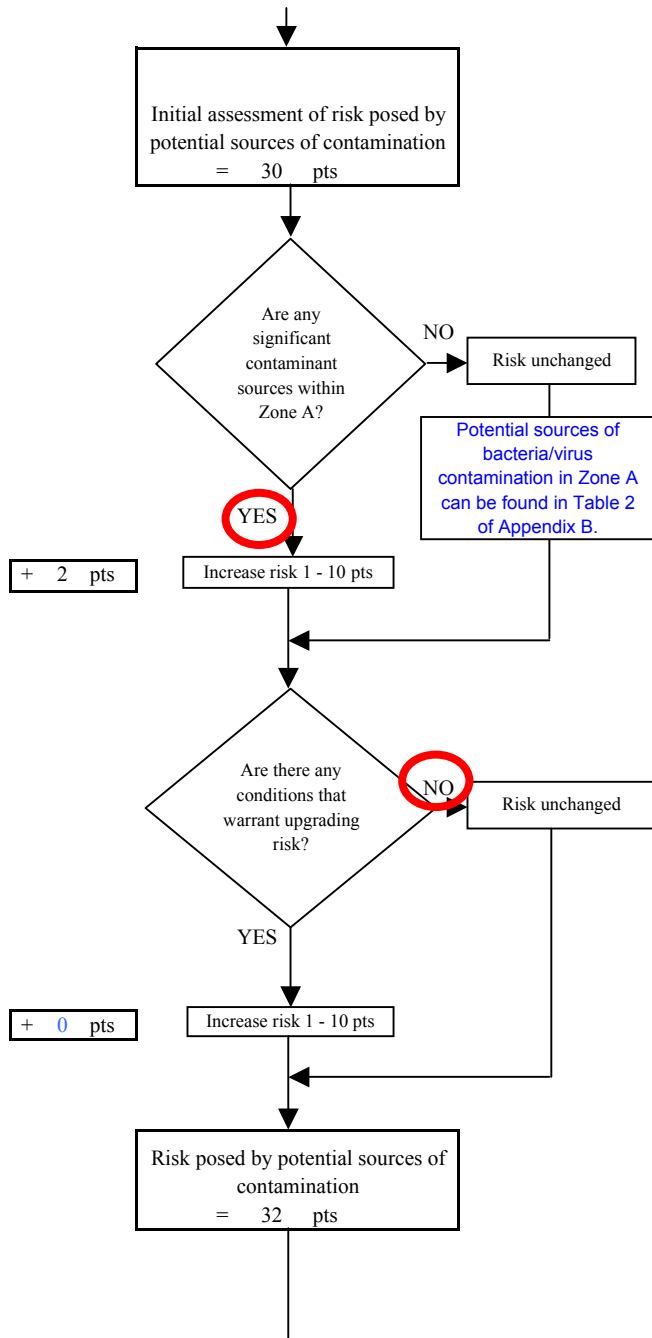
Initial assessment of risk posed by potential sources of contamination
= 30 pts

Are any significant contaminant sources within Zone A?

NO

Risk unchanged

Potential sources of bacteria/virus contamination in Zone A can be found in Table 2 of Appendix B.

YES

+ 2 pts

Increase risk 1 - 10 pts

Are there any conditions that warrant upgrading risk?

NO

Risk unchanged

YES

+ 0 pts

Increase risk 1 - 10 pts

Risk posed by potential sources of contamination
= 32 pts